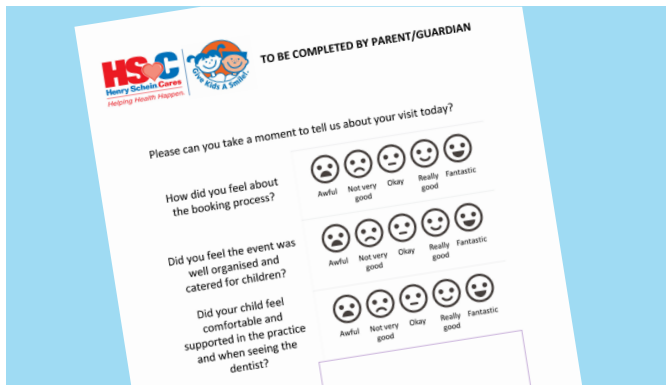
HSC
Henry Schein Cares
Helping Health Happen.

Give Kids A Smile!

TO BE COMPLETED BY PARENT/GUARDIAN

Please can you take a moment to tell us about your visit today?

How did you feel about the booking process?

Awful | Not very good | Okay | Really good | Fantastic

Did you feel the event was well organised and catered for children?

Awful | Not very good | Okay | Really good | Fantastic

Did your child feel comfortable and supported in the practice and when seeing the dentist?

Awful | Not very good | Okay | Really good | Fantastic